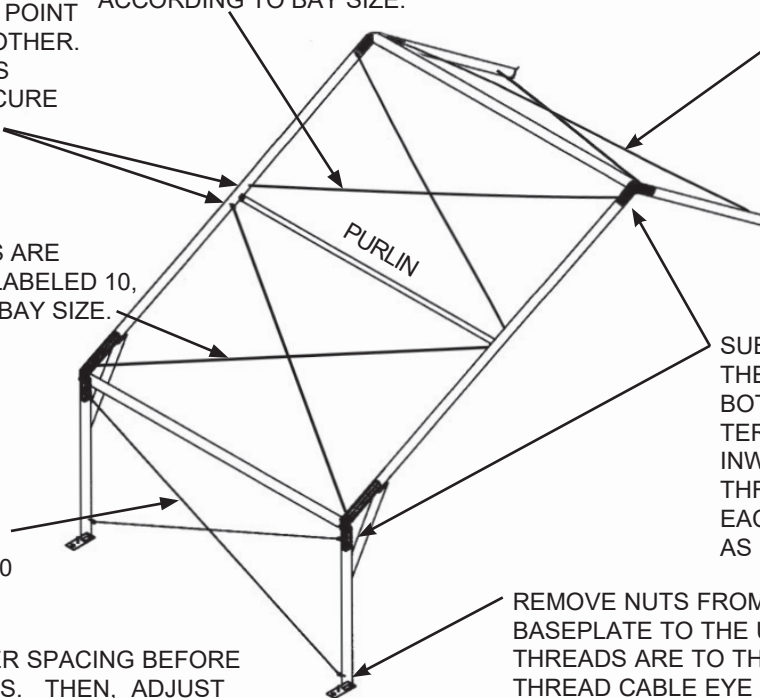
POINT
OTHER.
S
CURE

ACCORDING TO BAY SIZE.

S ARE
LABELED 10,
BAY SIZE.

PURLIN

0

SUB
THE
BOT
TER
INW
THR
EAC
AS

REMOVE NUTS FROM
BASEPLATE TO THE U
THREADS ARE TO TH
THREAD CABLE EYE

R SPACING BEFORE
S. THEN, ADJUST